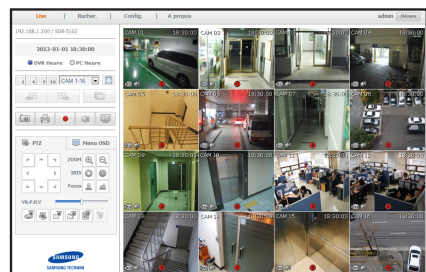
Live | Recher. | Config. | A propos
admin Décon

192.168.1.200 / SDR-5102

2013-01-01 18:30:00

DVR Heure PC Heure

1 4 9 16 CAM 1-16

PTZ Menu OSD

ZOOM

IRIS

Focus

SAMSUNG
SAMSUNG TECHWIN

CAM 01 18:30:00
CAM 02 18:30:00
CAM 03 18:30:00
CAM 04 18:30:00
CAM 05 18:30:00
CAM 06 18:30:00
CAM 07 18:30:00
CAM 08 18:30:00
CAM 09 18:30:00
CAM 10 18:30:00
CAM 11 18:30:00
CAM 12 18:30:00
CAM 13 18:30:00
CAM 14 18:30:00
CAM 15 18:30:00
CAM 16 18:30:00